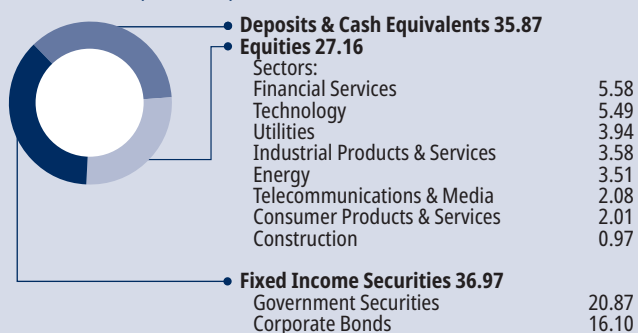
Deposits & Cash Equivalents 35.87

Equities 27.16

Sectors:

| | |
|---|---|
| Financial Services | 5.58 |
| Technology | 5.49 |
| Utilities | 3.94 |
| Industrial Products & Services | 3.58 |
| Energy | 3.51 |
| Telecommunications & Media | 2.08 |
| Consumer Products & Services | 2.01 |
| Construction | 0.97 |

Fixed Income Securities 36.97

| | |
|---|---|
| Government Securities | 20.87 |
| Corporate Bonds | 16.10 |